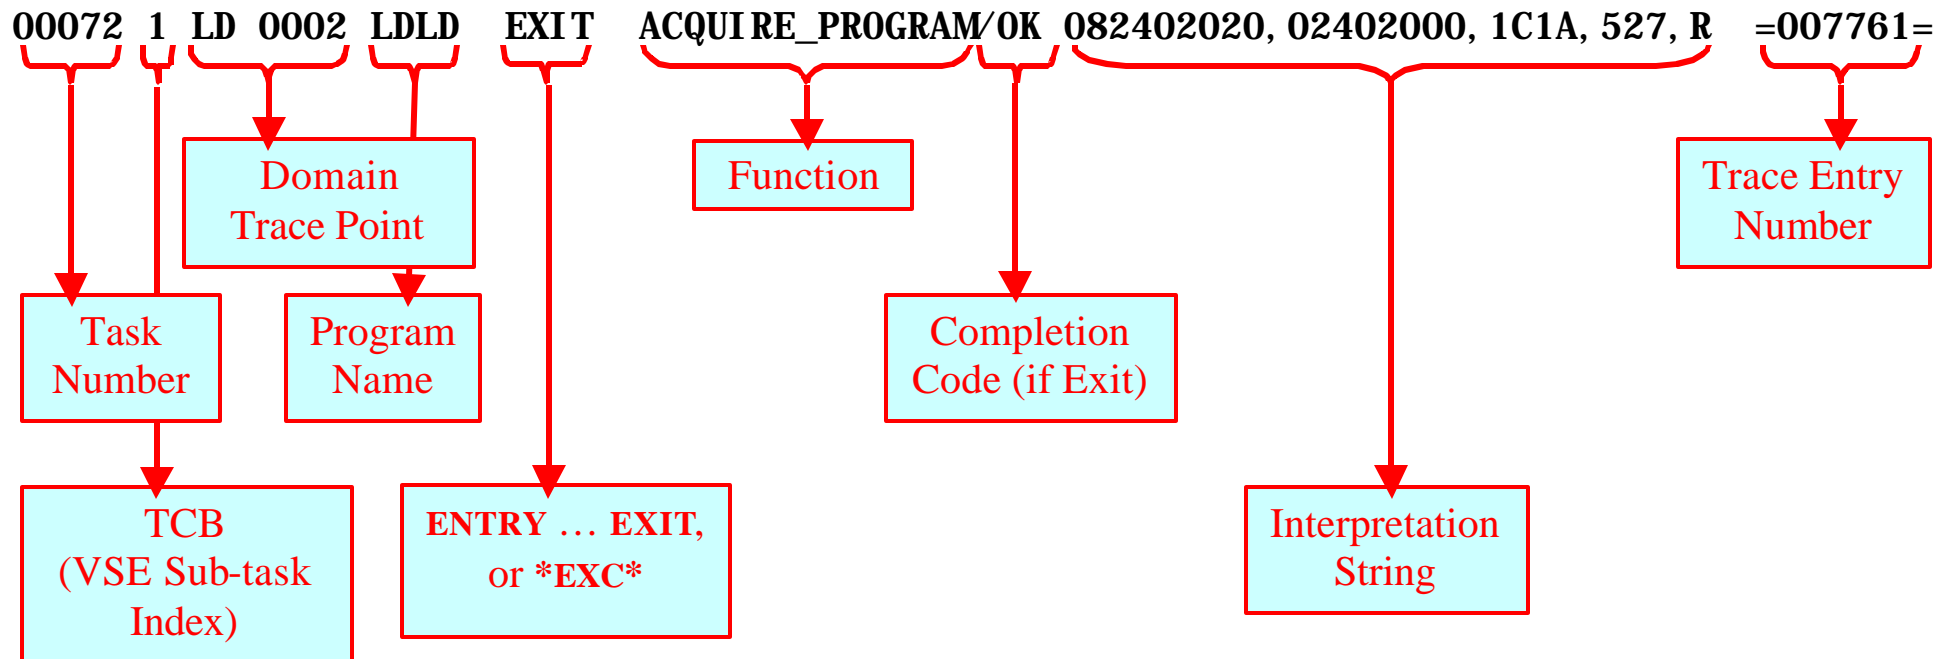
00072 1 LD 0002 LDLD EXIT ACQUIRE_PROGRAM/OK 082402020, 02402000, 1C1A, 527, R =007761=

Domain Trace Point

Function

Trace Entry Number

Task Number

Program Name

Completion Code (if Exit)

TCB (VSE Sub-task Index)

ENTRY … EXIT, or *EXC*

Interpretation String